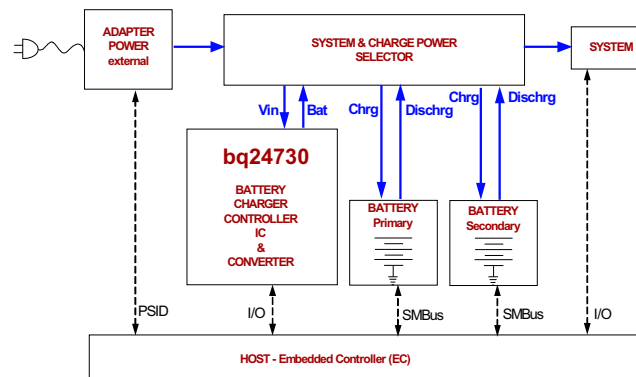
ADAPTER POWER external

SYSTEM & CHARGE POWER SELECTOR

SYSTEM

Vin

Bat

Chrg

Dischrg

Chrg

Dischrg

bq24730

BATTERY CHARGER CONTROLLER IC & CONVERTER

BATTERY Primary

BATTERY Secondary

PSID

I/O

SMBus

SMBus

I/O

HOST - Embedded Controller (EC)